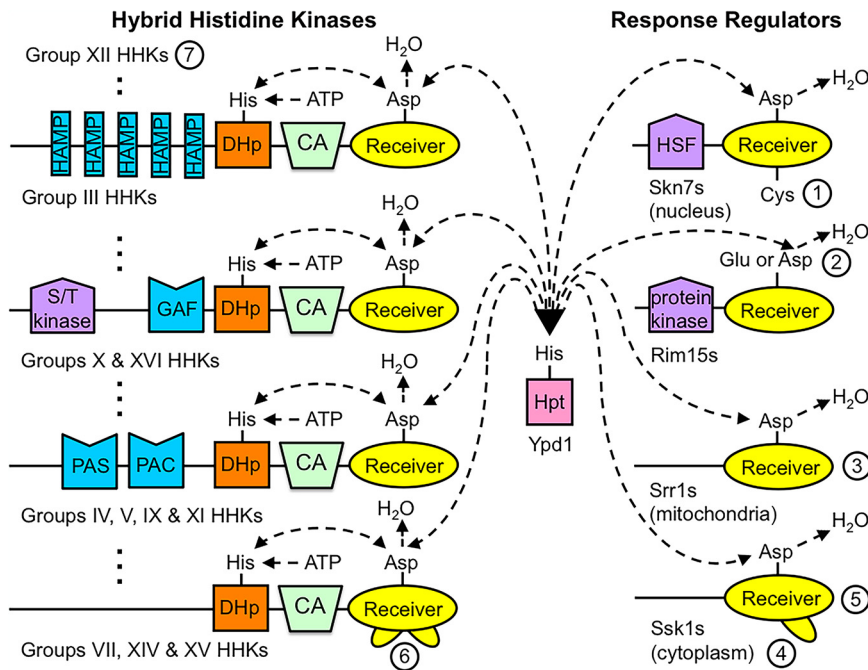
Hybrid Histidine Kinases

Response Regulators

Group XII HHKs 7

$H_2O$

His ATP Asp

HAMP HAMP HAMP HAMP HAMP DHp CA Receiver

Group III HHKs

$H_2O$

His ATP Asp

S/T kinase GAF DHp CA Receiver

Groups X & XVI HHKs

$H_2O$

His ATP Asp

PAS PAC DHp CA Receiver

Groups IV, V, IX & XI HHKs

$H_2O$

His ATP Asp

DHp CA Receiver

Groups VII, XIV & XV HHKs 6

His

Hpt

Ypd1

Asp $H_2O$

HSF Receiver

Skn7s (nucleus)

Cys 1

$H_2O$

Glu or Asp 2

protein kinase Receiver

Rim15s

Asp $H_2O$

Receiver 3

Srr1s (mitochondria)

Asp $H_2O$

Receiver 5

Ssk1s (cytoplasm) 4